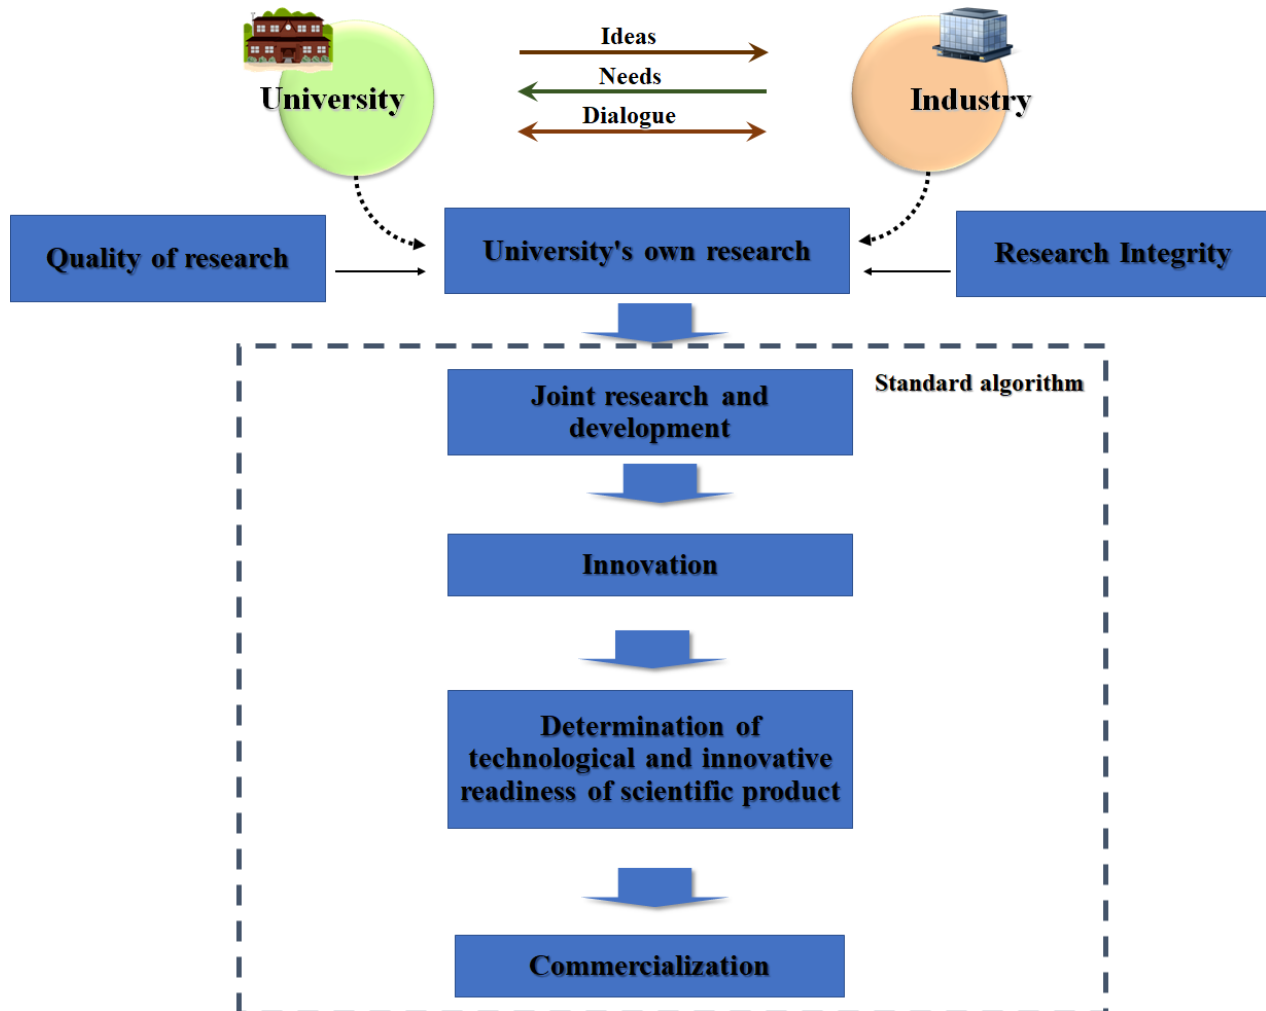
University

Ideas

Needs

Dialogue

Industry

Quality of research

University's own research

Research Integrity

Standard algorithm

Joint research and development

Innovation

Determination of technological and innovative readiness of scientific product

Commercialization